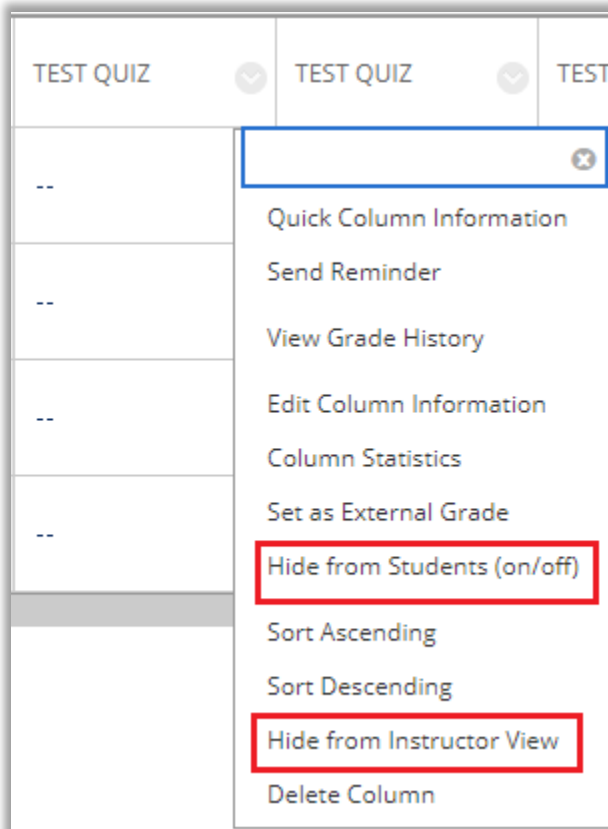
TEST QUIZ | TEST QUIZ | TEST

--

--

--

--

Quick Column Information
Send Reminder
View Grade History
Edit Column Information
Column Statistics
Set as External Grade
Hide from Students (on/off)
Sort Ascending
Sort Descending
Hide from Instructor View
Delete Column